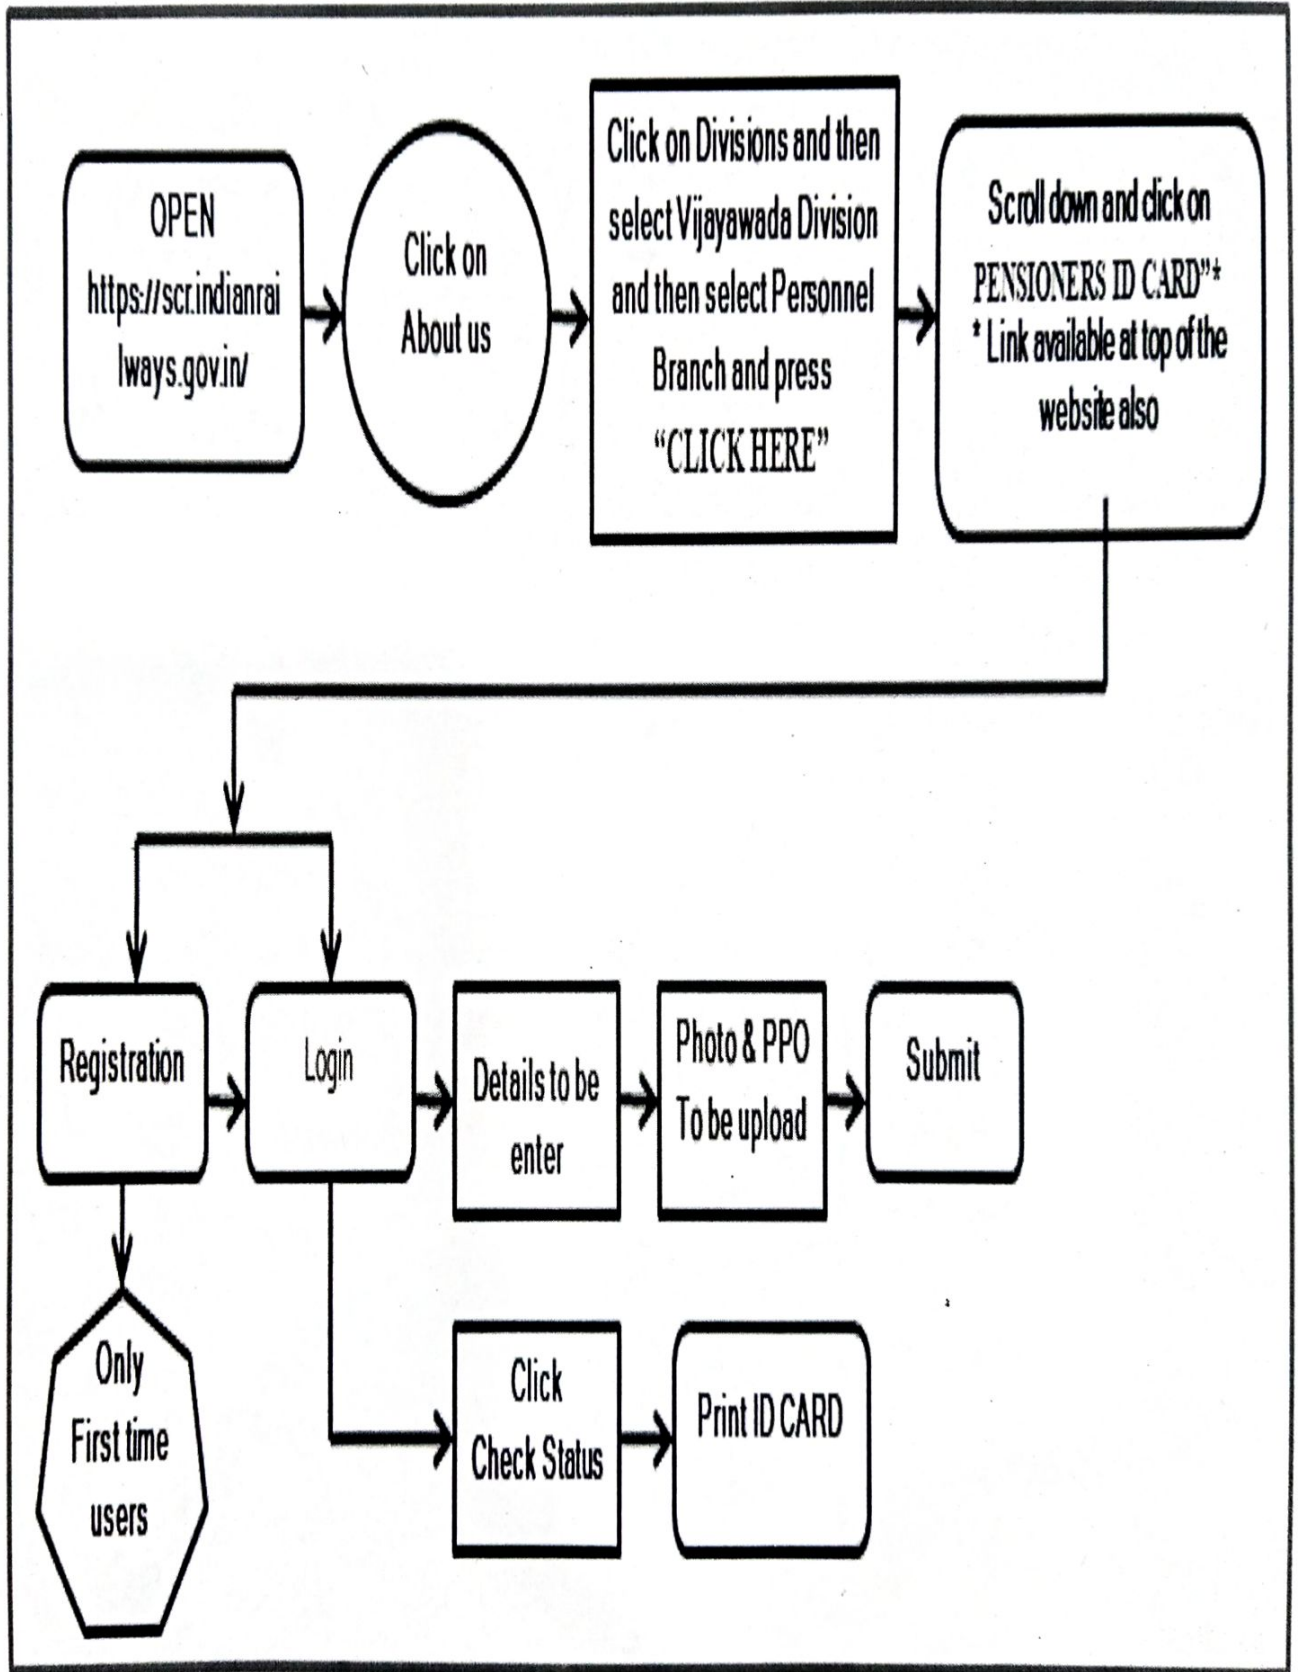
OPEN https://scr.indianrailways.gov.in/

Click on About us

Click on Divisions and then select Vijayawada Division and then select Personnel Branch and press "CLICK HERE"

Scroll down and click on PENSIONERS ID CARD"* * Link available at top of the website also

Registration

Login

Details to be enter

Photo & PPO To be upload

Submit

Only First time users

Click Check Status

Print ID CARD